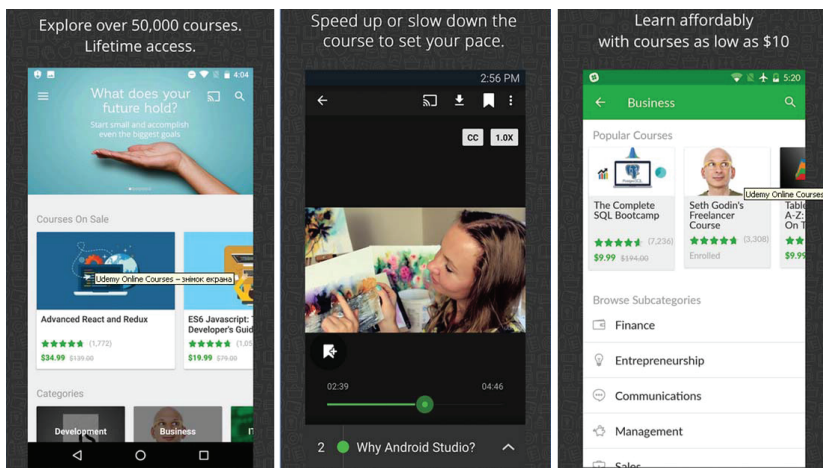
Explore over 50,000 courses. Lifetime access.

4:04

What does your future hold?

Start small and accomplish even the biggest goals

Courses On Sale

Udemy Online Courses – знімок екрана

Advanced React and Redux

(1,772)

$34.99 $139.00

ES6 Javascript: The Developer's Guide

(1,05

$19.99 $79.00

Categories

Development

Business

IT

Speed up or slow down the course to set your pace.

2:56 PM

CC

1.0X

02:39

04:46

2 Why Android Studio?

Learn affordably with courses as low as $10

5:20

Business

Popular Courses

The Complete SQL Bootcamp

(7,236)

$9.99 $194.00

Seth Godin's Freelancer Course

(3,308)

Enrolled

Udemy Online Courses

Table A-Z: On T

$9.99

Browse Subcategories

Finance

Entrepreneurship

Communications

Management

Sales